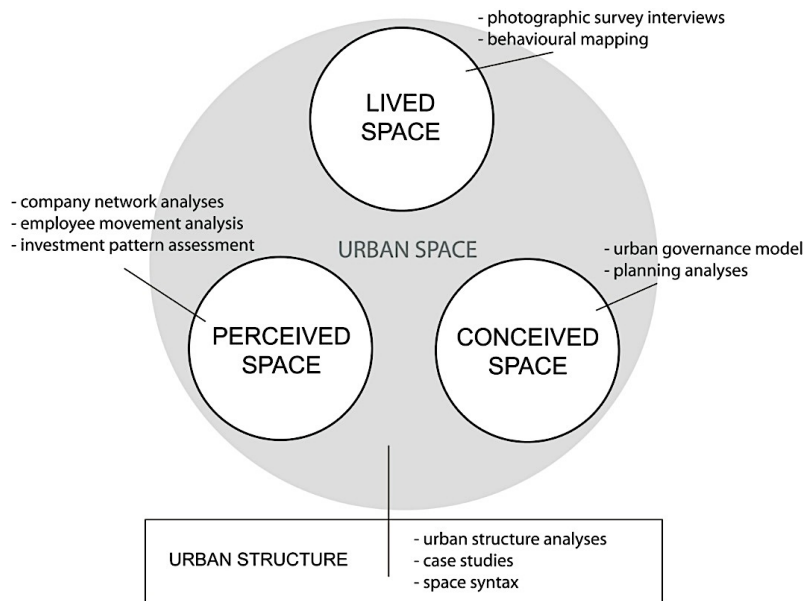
- photographic survey interviews
- behavioural mapping

LIVED SPACE

- company network analyses
- employee movement analysis
- investment pattern assessment

URBAN SPACE

- urban governance model
- planning analyses

PERCEIVED SPACE

CONCEIVED SPACE

URBAN STRUCTURE

- urban structure analyses
- case studies
- space syntax